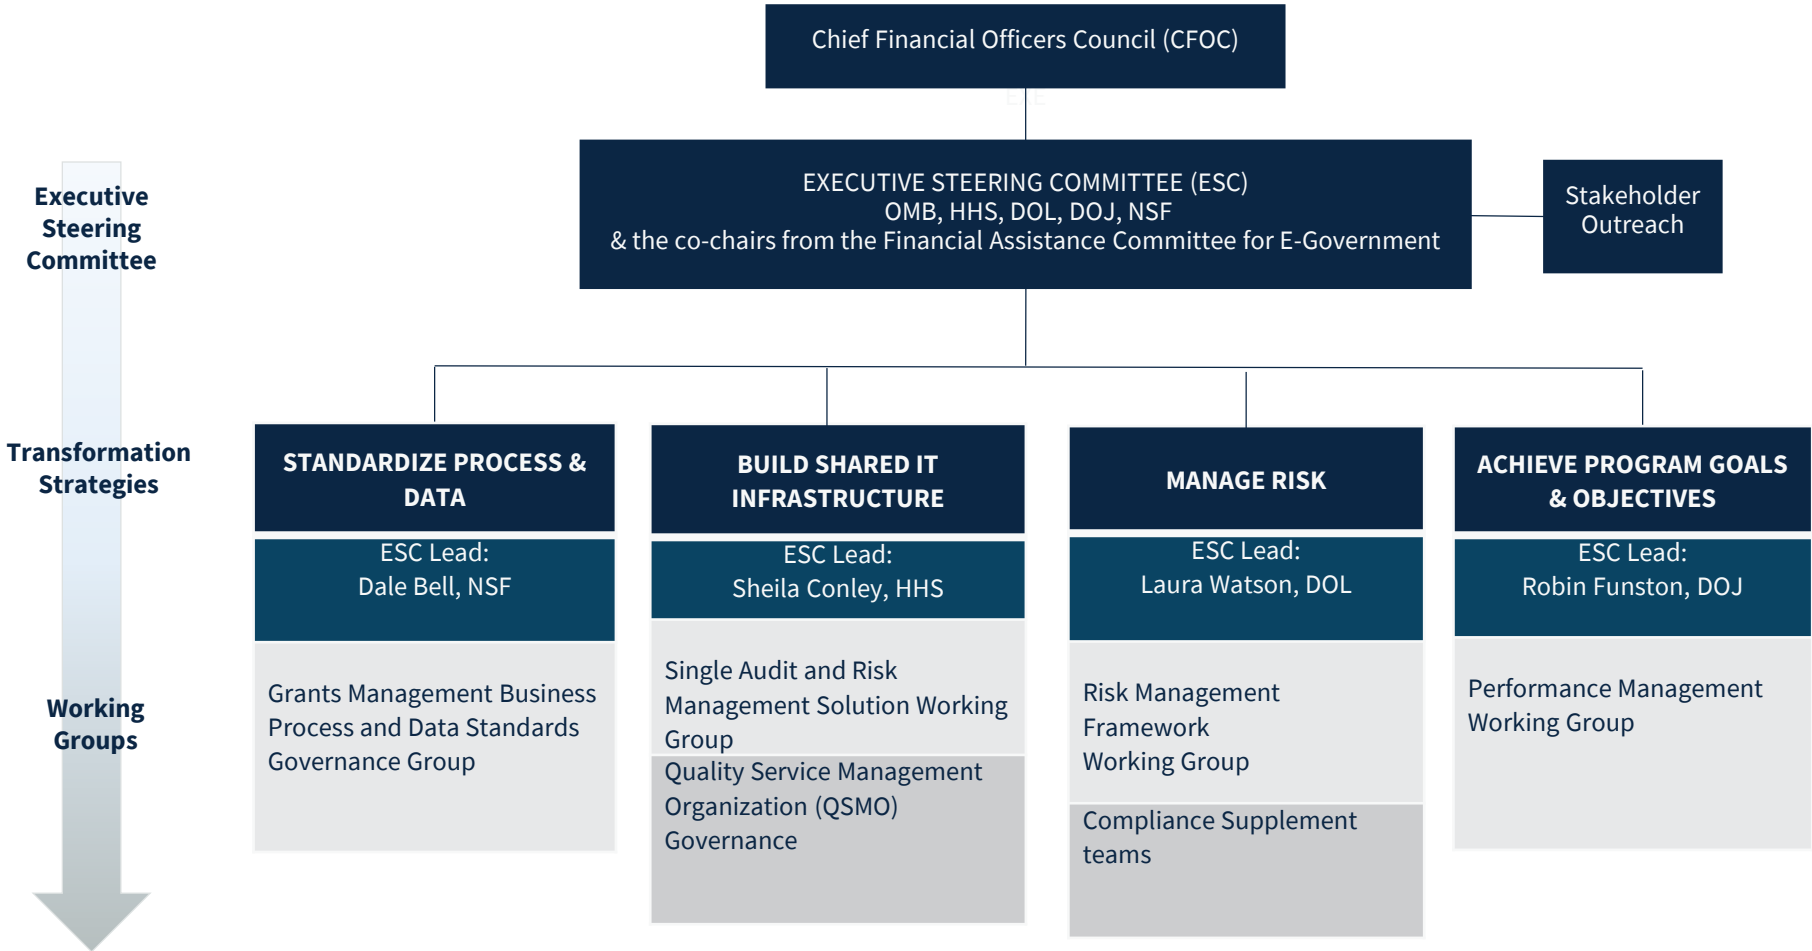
Chief Financial Officers Council (CFOC)

Executive Steering Committee

EXECUTIVE STEERING COMMITTEE (ESC)
OMB, HHS, DOL, DOJ, NSF
& the co-chairs from the Financial Assistance Committee for E-Government

Stakeholder Outreach

Transformation Strategies

STANDARDIZE PROCESS & DATA

ESC Lead:
Dale Bell, NSF

Grants Management Business Process and Data Standards Governance Group

BUILD SHARED IT INFRASTRUCTURE

ESC Lead:
Sheila Conley, HHS

Single Audit and Risk Management Solution Working Group

Quality Service Management Organization (QSMO) Governance

MANAGE RISK

ESC Lead:
Laura Watson, DOL

Risk Management Framework Working Group

Compliance Supplement teams

ACHIEVE PROGRAM GOALS & OBJECTIVES

ESC Lead:
Robin Funston, DOJ

Performance Management Working Group

Working Groups